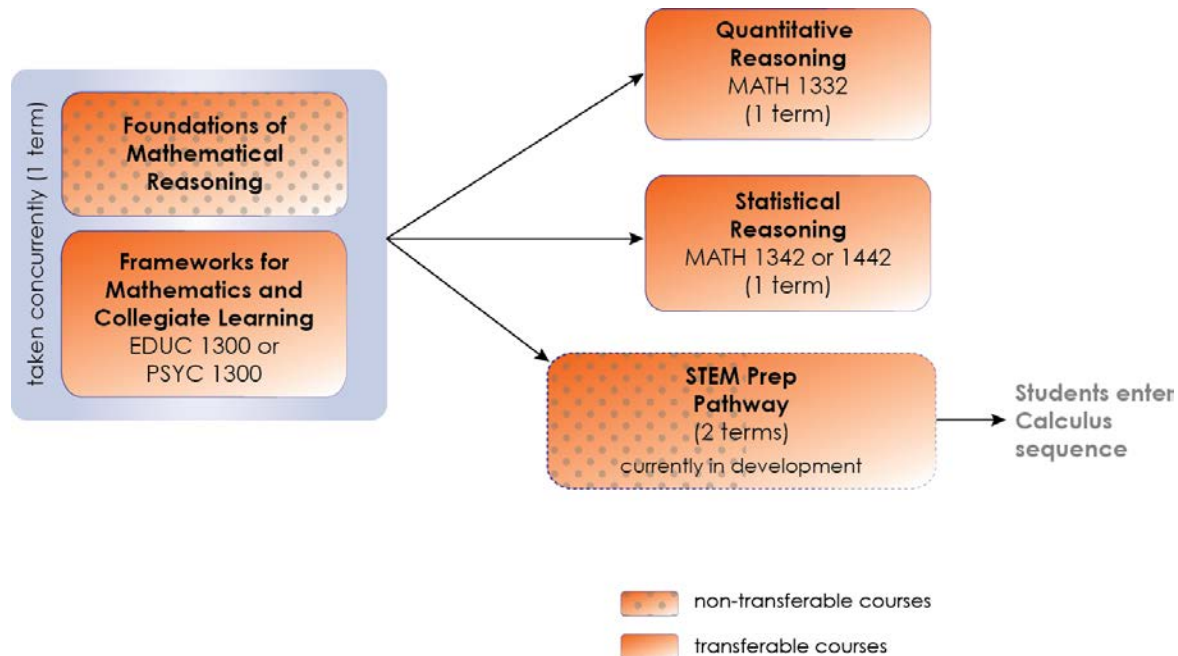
taken concurrently (1 term)

Foundations of Mathematical Reasoning

Frameworks for Mathematics and Collegiate Learning
EDUC 1300 or PSYC 1300

Quantitative Reasoning
MATH 1332
(1 term)

Statistical Reasoning
MATH 1342 or 1442
(1 term)

STEM Prep Pathway
(2 terms)
currently in development

Students enter Calculus sequence

non-transferable courses

transferable courses